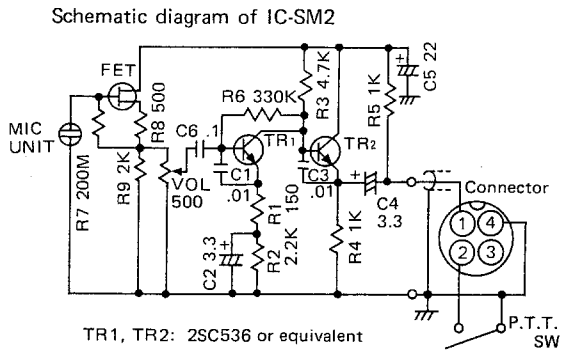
Schematic diagram of IC-SM2

FET
MIC UNIT
R7 200M
R8 500
R9 2K
C6 .1
VOL 500
R6 330K
TR1
C1
.01
R1 150
R2 2.2K
C2 3.3
R3 4.7K
TR2
C3
.01
R4 1K
R5 1K
C5 22
C4 3.3
Connector
1
2
3
4
P.T.T. SW

TR1, TR2: 2SC536 or equivalent